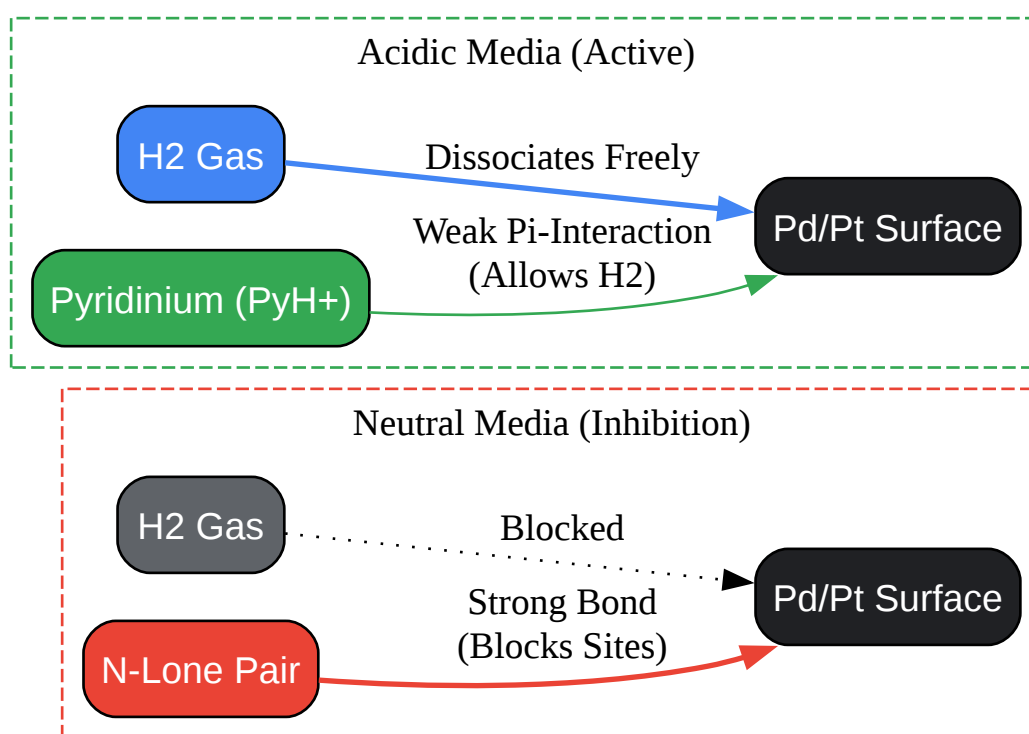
Acidic Media (Active)

H2 Gas

Dissociates Freely

Pd/Pt Surface

Weak Pi-Interaction (Allows H2)

Pyridinium (PyH+)

Neutral Media (Inhibition)

H2 Gas

Blocked

Pd/Pt Surface

Strong Bond (Blocks Sites)

N-Lone Pair